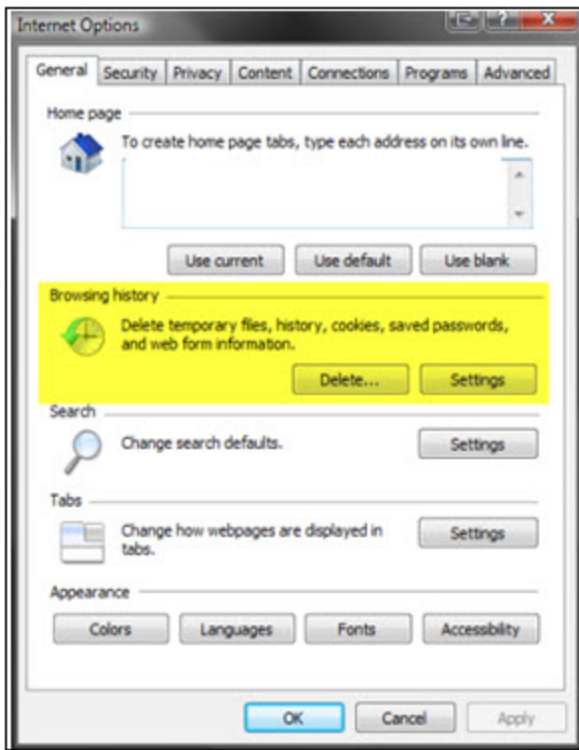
Internet Options

General | Security | Privacy | Content | Connections | Programs | Advanced

Home page

To create home page tabs, type each address on its own line.

Use current | Use default | Use blank

Browsing history

Delete temporary files, history, cookies, saved passwords, and web form information.

Delete... | Settings

Search

Change search defaults.

Settings

Tabs

Change how webpages are displayed in tabs.

Settings

Appearance

Colors | Languages | Fonts | Accessibility

OK | Cancel | Apply